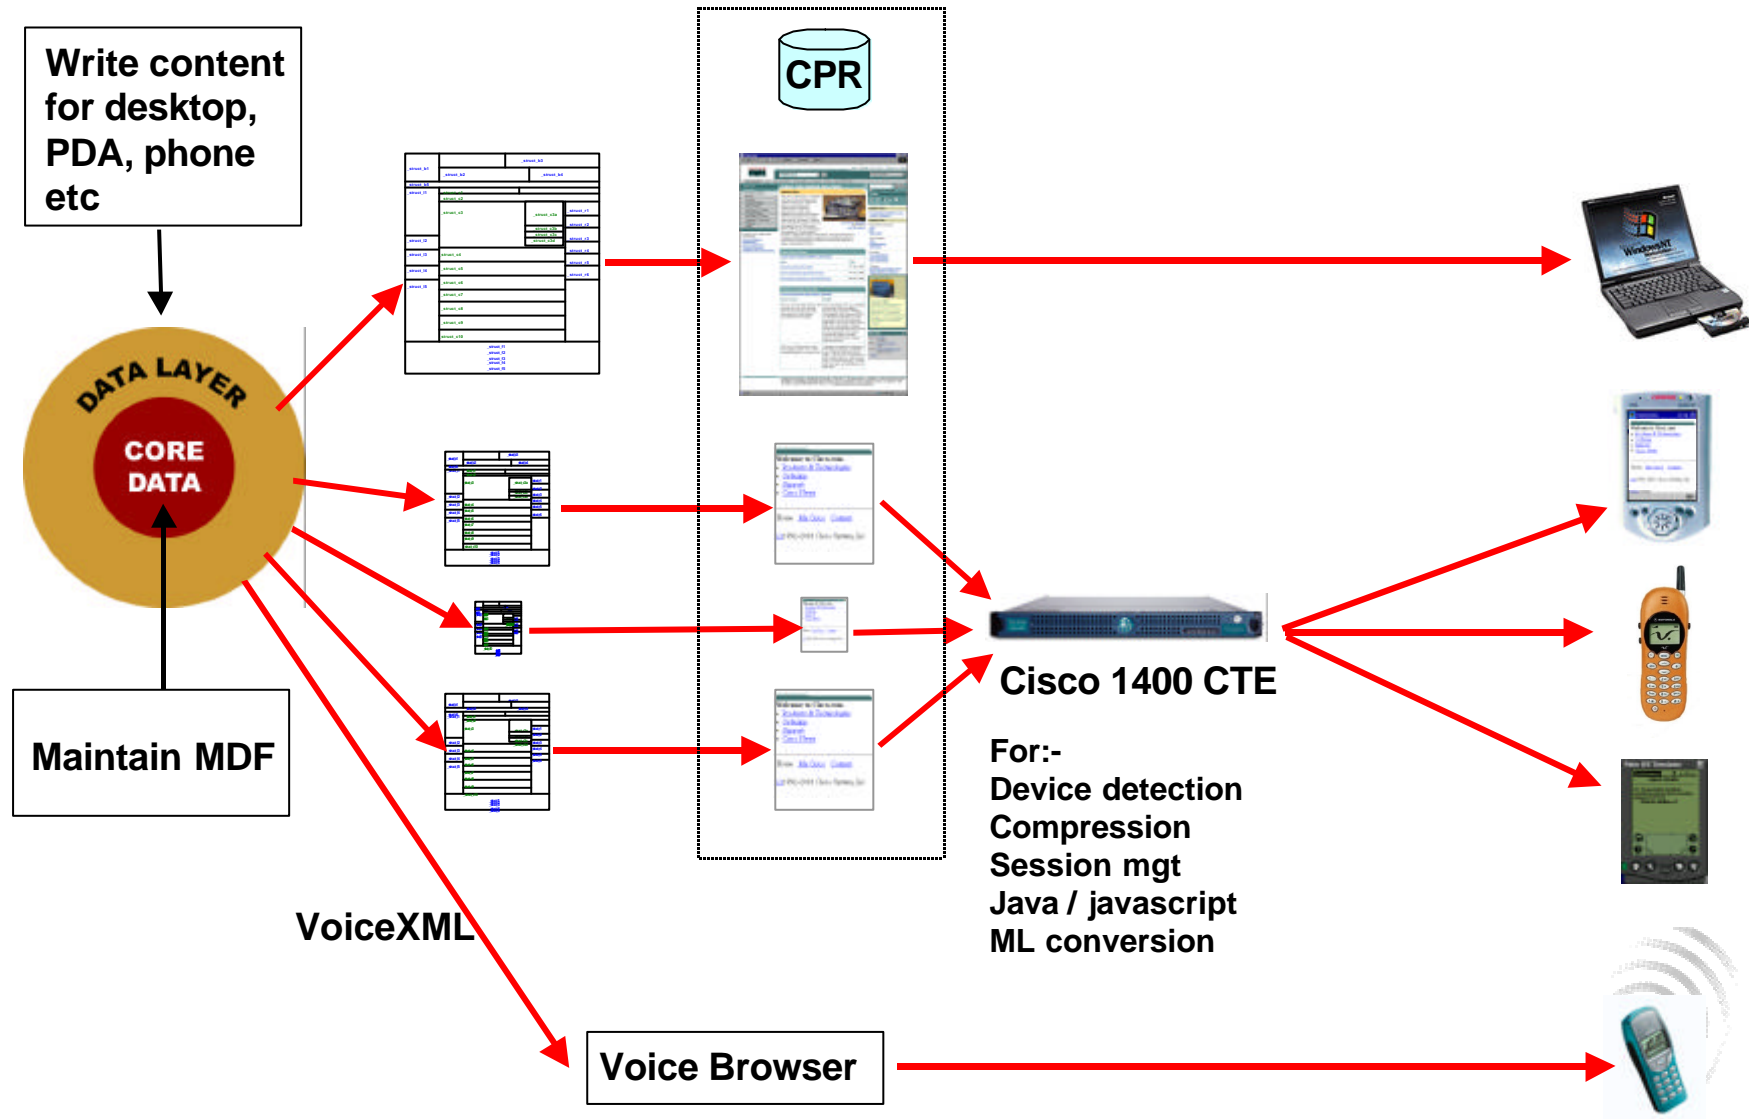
Write content for desktop, PDA, phone etc

CPR

DATA LAYER

CORE DATA

Maintain MDF

Cisco 1400 CTE

For:-
Device detection
Compression
Session mgt
Java / javascript
ML conversion

VoiceXML

Voice Browser